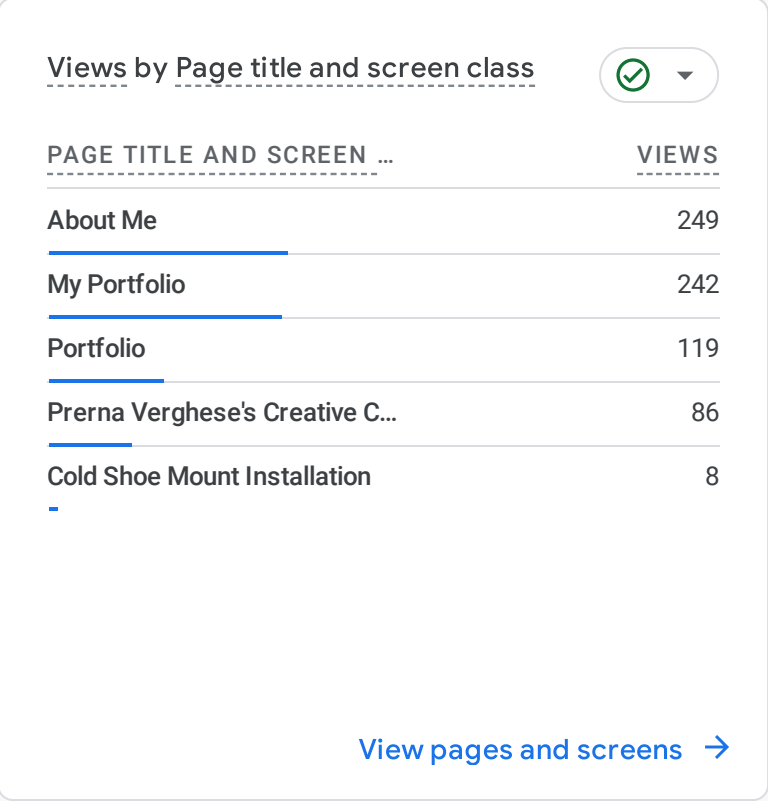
Views by Page title and screen class

| PAGE TITLE AND SCREEN … | VIEWS |
|---|---|
| About Me | 249 |
| My Portfolio | 242 |
| Portfolio | 119 |
| Prerna Verghese's Creative C… | 86 |
| Cold Shoe Mount Installation | 8 |

View pages and screens →